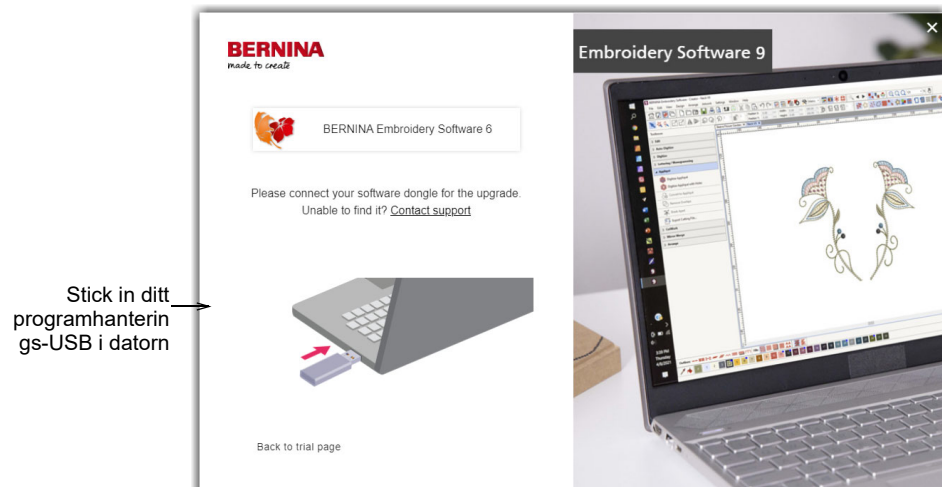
BERNINA
made to create

BERNINA Embroidery Software 6

Please connect your software dongle for the upgrade.
Unable to find it? Contact support

Back to trial page

Stick in ditt programhanterings-USB i datorn

Embroidery Software 9

×